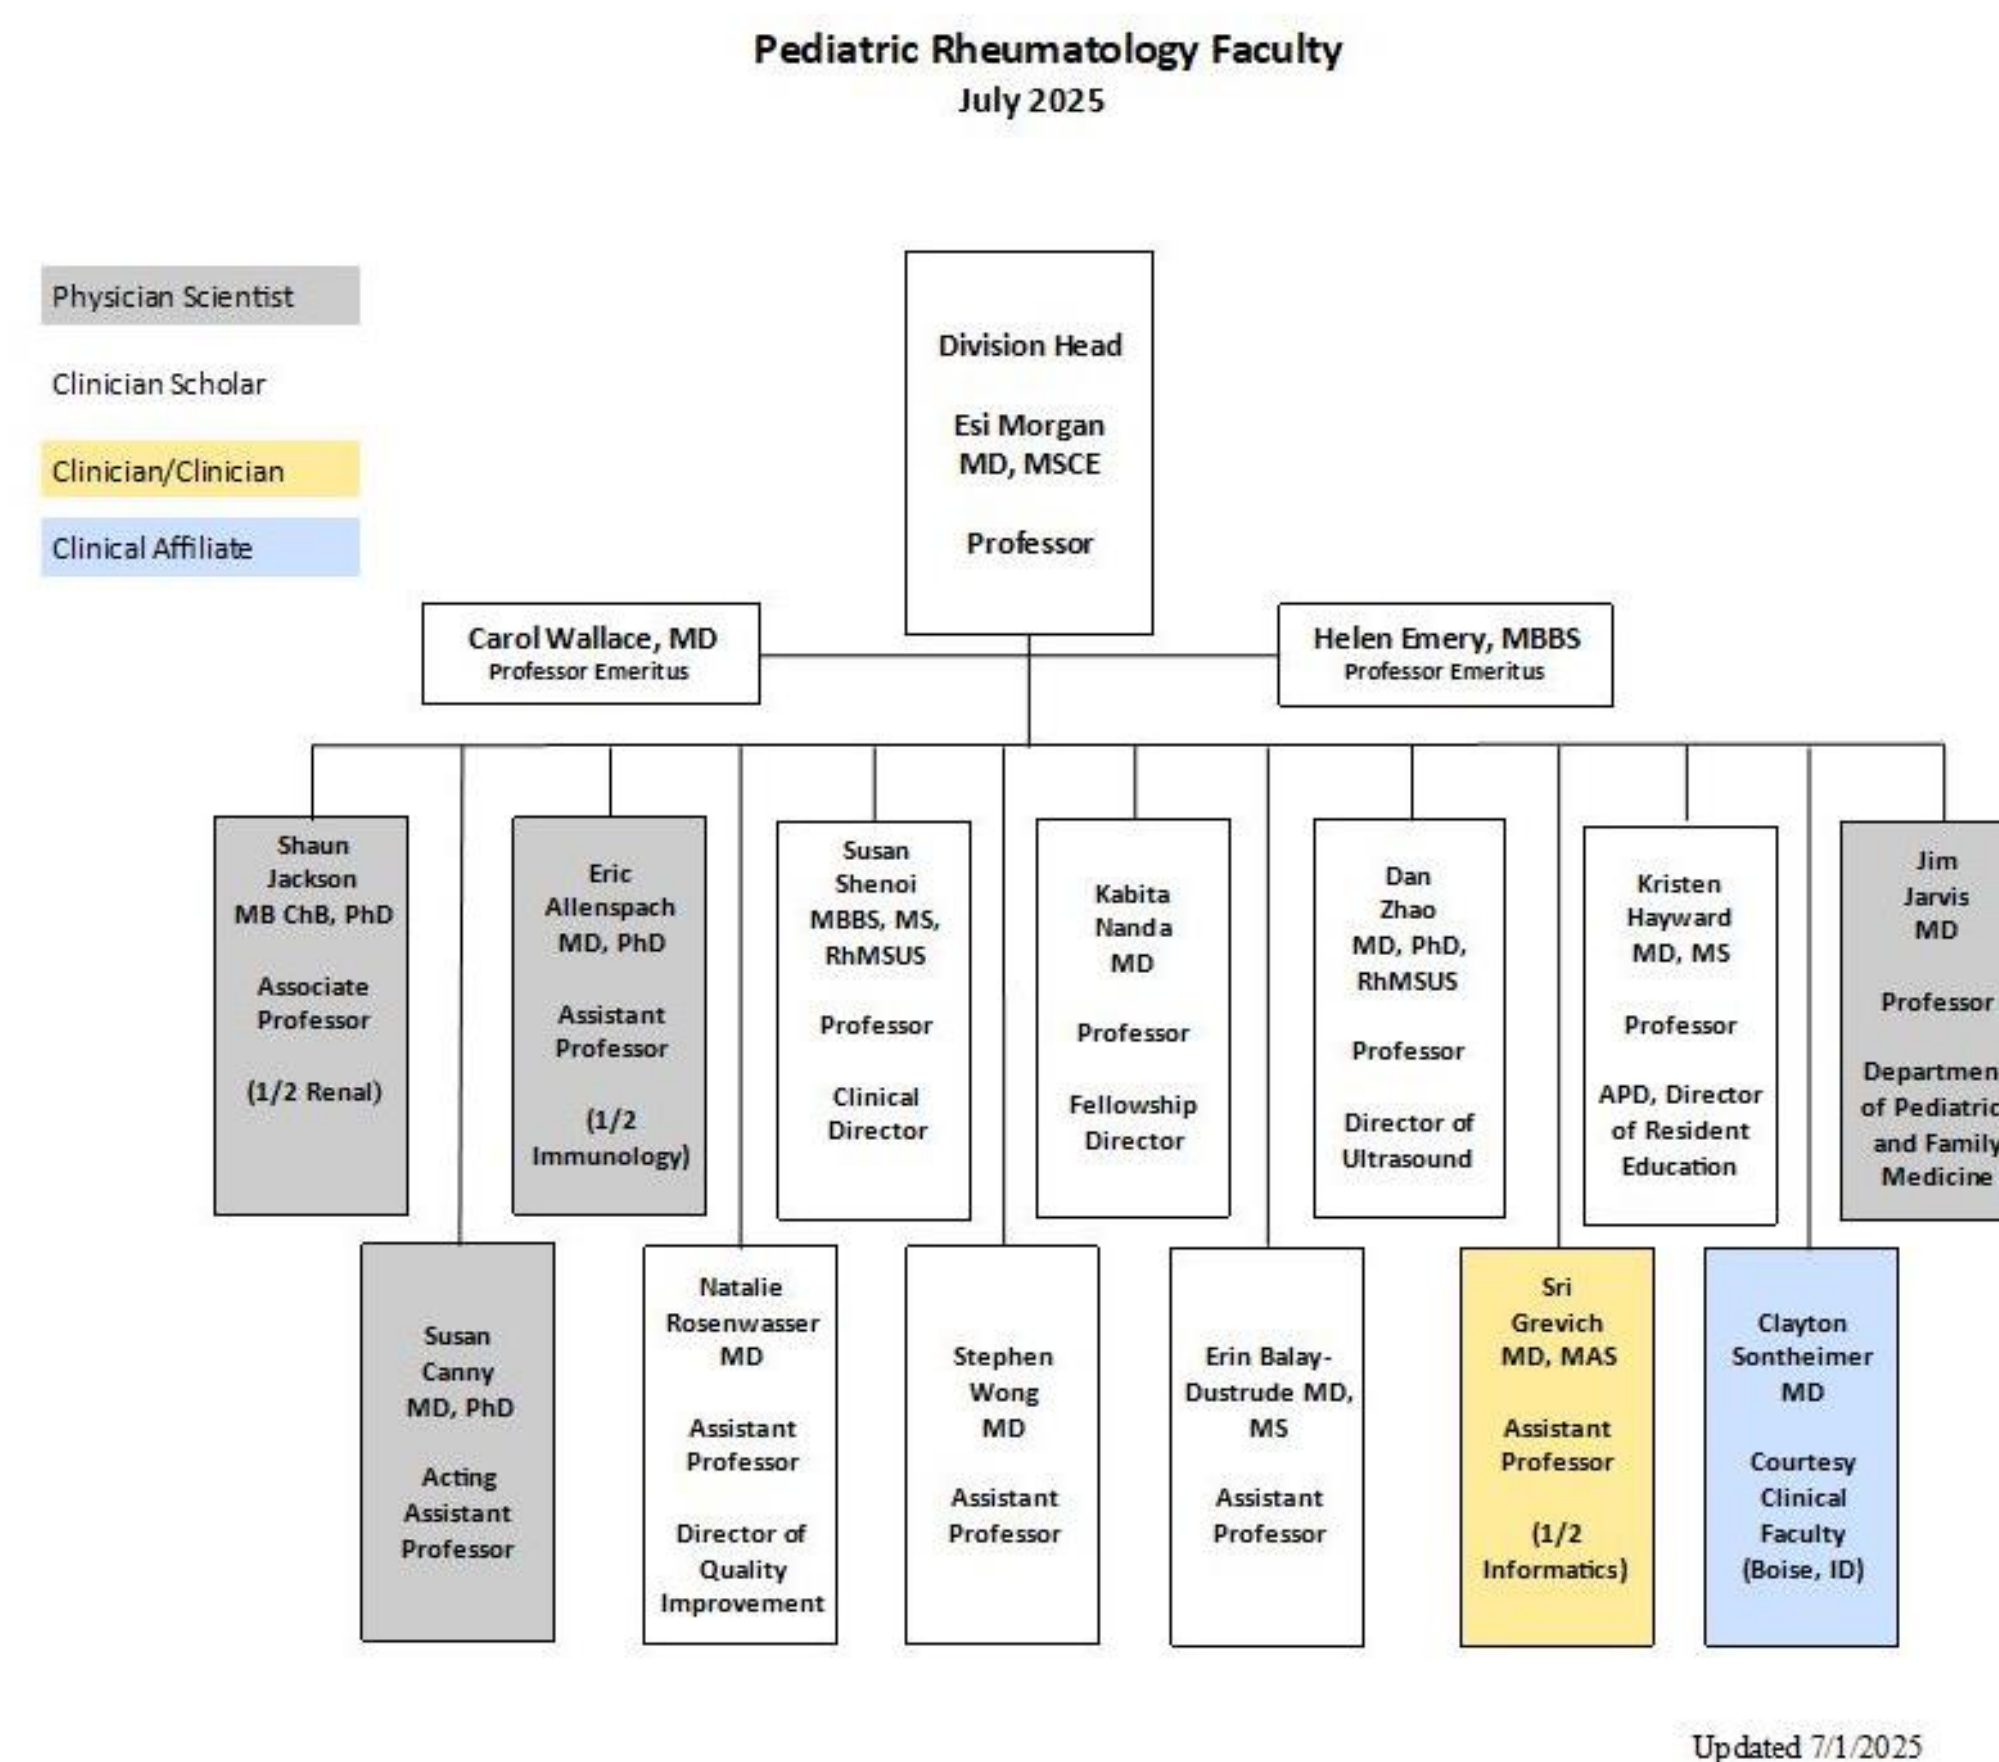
Pediatric Rheumatology Faculty
July 2025

Physician Scientist

Clinician Scholar

Clinician/Clinician

Clinical Affiliate

Division Head

Esi Morgan MD, MSCE

Professor

Carol Wallace, MD
Professor Emeritus

Helen Emery, MBBS
Professor Emeritus

Shaun Jackson MB ChB, PhD

Associate Professor

(1/2 Renal)

Eric Allenspach MD, PhD

Assistant Professor

(1/2 Immunology)

Susan Shenoi MBBS, MS, RhMSUS

Professor

Clinical Director

Kabita Nanda MD

Professor

Fellowship Director

Dan Zhao MD, PhD, RhMSUS

Professor

Director of Ultrasound

Kristen Hayward MD, MS

Professor

APD, Director of Resident Education

Jim Jarvis MD

Professor

Departmen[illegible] of Pediatric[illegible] and Family Medicine

Susan Canny MD, PhD

Acting Assistant Professor

Natalie Rosenwasser MD

Assistant Professor

Director of Quality Improvement

Stephen Wong MD

Assistant Professor

Erin Balay-Dustrude MD, MS

Assistant Professor

Sri Grevich MD, MAS

Assistant Professor

(1/2 Informatics)

Clayton Sontheimer MD

Courtesy Clinical Faculty (Boise, ID)

Updated 7/1/2025